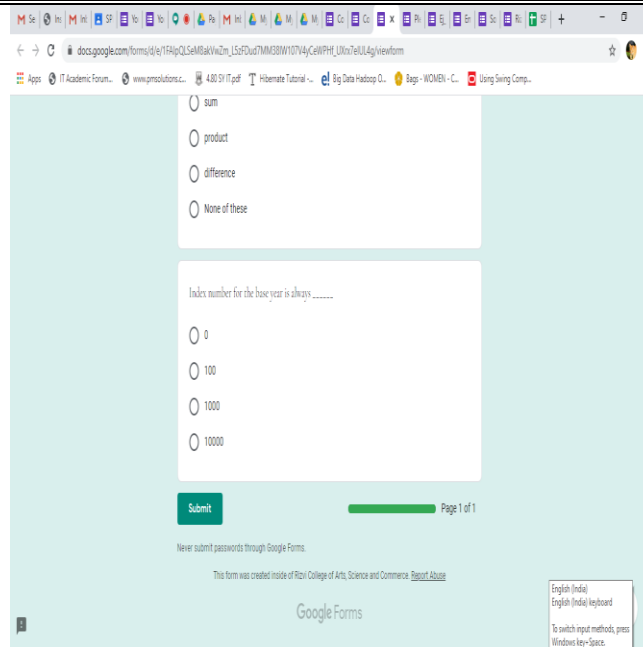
M Se | In: | M Int | SF | Yo | Yo | Pa | M Int | M | M | M | Cc | Cc | × | Pr | Ej | En | Sc | Rc | SF | +

docs.google.com/forms/d/e/1FAIpQLSeM8akVwZm_L5zFDud7MM38W107V4yCeWPHf_UXrx7elUL4g/viewform

Apps | IT Academic Forum... | www.pmsolutions.c... | 4.80 SY IT.pdf | Hibernate Tutorial -... | Big Data Hadoop O... | Bags - WOMEN - C... | Using Swing Comp...

sum

product

difference

None of these

Index number for the base year is always ______

0

100

1000

10000

Submit

Page 1 of 1

Never submit passwords through Google Forms.

This form was created inside of Rizvi College of Arts, Science and Commerce. Report Abuse

Google Forms

English (India)
English (India) keyboard

To switch input methods, press Windows key+Space.